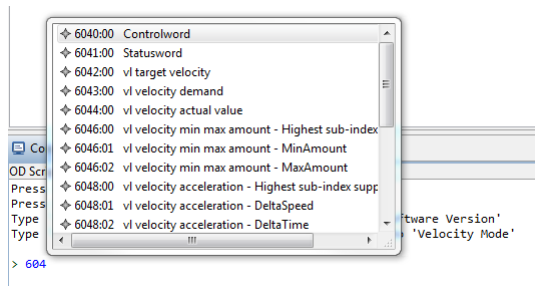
6040:00 Controlword
6041:00 Statusword
6042:00 vl target velocity
6043:00 vl velocity demand
6044:00 vl velocity actual value
6046:00 vl velocity min max amount - Highest sub-index
6046:01 vl velocity min max amount - MinAmount
6046:02 vl velocity min max amount - MaxAmount
6048:00 vl velocity acceleration - Highest sub-index supp
6048:01 vl velocity acceleration - DeltaSpeed
6048:02 vl velocity acceleration - DeltaTime

Co
OD Scr
Press
Press
Type
Type

ftware Version'
'Velocity Mode'

> 604